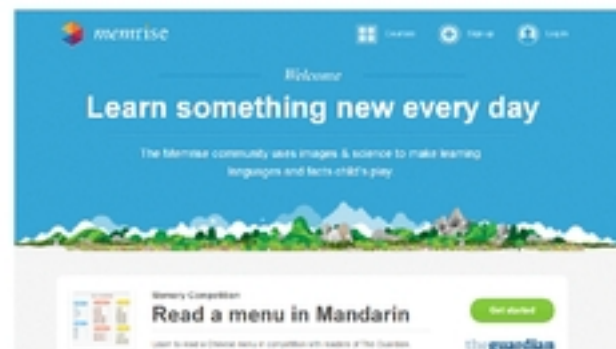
memrise

Courses

Sign up

Log in

Welcome

Learn something new every day

The Memrise community uses images & science to make learning languages and facts child's play

Memory Competition

Read a menu in Mandarin

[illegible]

Get started

theguardian